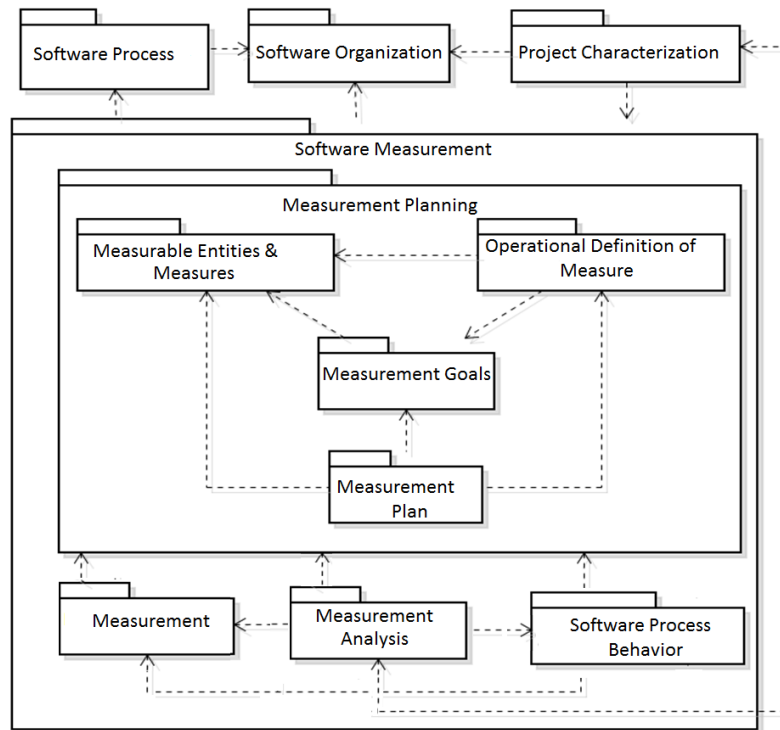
Software Process

Software Organization

Project Characterization

Software Measurement

Measurement Planning

Measurable Entities & Measures

Operational Definition of Measure

Measurement Goals

Measurement Plan

Measurement

Measurement Analysis

Software Process Behavior